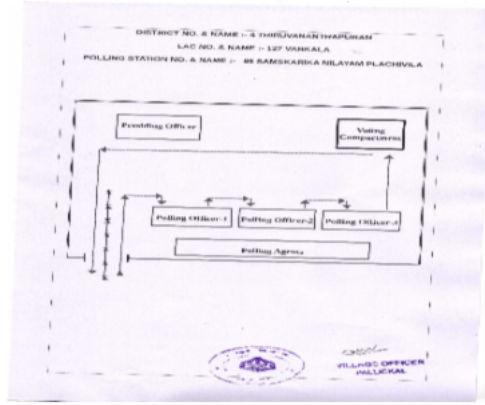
DISTRICT NO. & NAME :- 1 THIRUVANANTHAPURAM

LAC NO. & NAME :- 127 VARKALA

POLLING STATION NO. & NAME :- 89 SAMSKARIKA NILAYAM PLACHIVILA

Presiding Officer

Voting Compartment

Polling Officer-1

Polling Officer-2

Polling Officer-3

Polling Agents

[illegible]

VILLAGE OFFICER
PALLICKAL